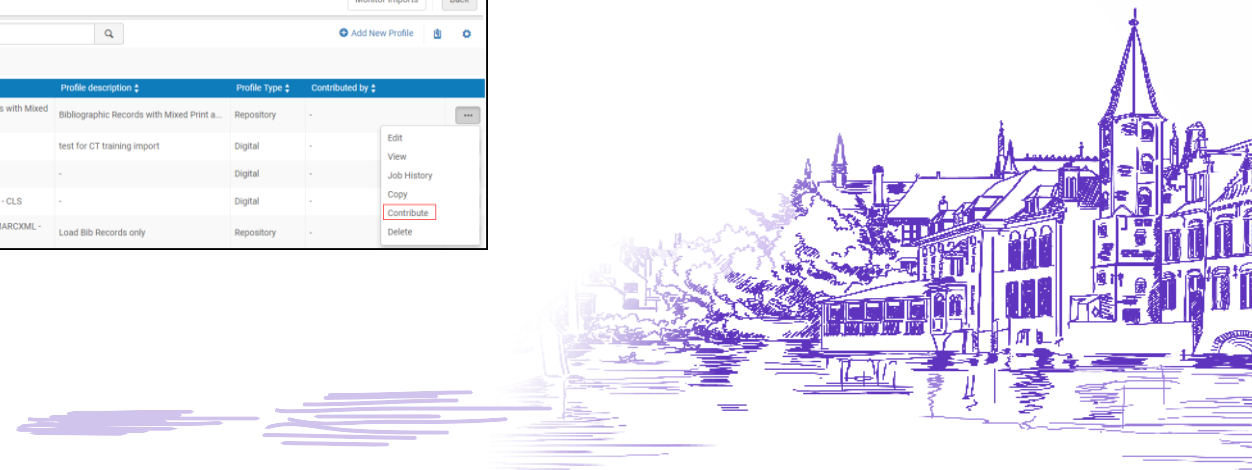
Monitor Imports
Back

Add New Profile

| | Profile description | Profile Type | Contributed by |
|---|---|---|---|
| s with Mixed | Bibliographic Records with Mixed Print a... | Repository | - |
| | test for CT training import | Digital | - |
| | - | Digital | - |
| - CLS | - | Digital | - |
| ARCXML - | Load Bib Records only | Repository | - |

Edit
View
Job History
Copy
Contribute
Delete